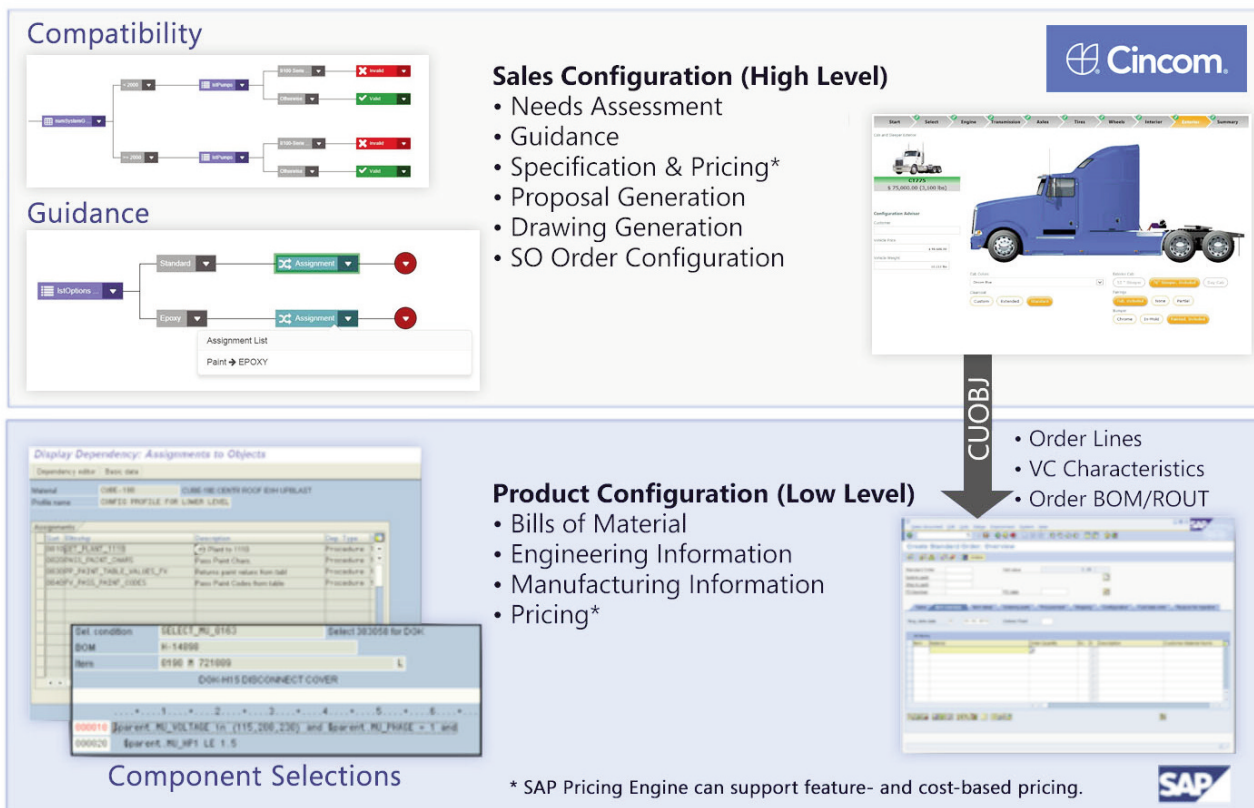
Compatibility

ItemSystemO... | <= 2000 | lstPumps | 6100 Seri... | Invalid | Otherwise | Valid | >= 2000 | lstPumps | 6100 Seri... | Invalid | Otherwise | Valid

Guidance

lstOptions ... | Standard | Assignment | Epoxy | Assignment

Assignment List

Paint → EPOXY

Cincom

Sales Configuration (High Level)
• Needs Assessment
• Guidance
• Specification & Pricing*
• Proposal Generation
• Drawing Generation
• SO Order Configuration

Start | Select | Engine | Transmission | Axles | Tires | Wheels | Interior | Exterior | Summary

$ 75,000.00

Configuration Advisor

CUOBJ

• Order Lines
• VC Characteristics
• Order BOM/ROUT

Display Dependency: Assignments to Objects

Dependency editor | Basic data

Material | CUBE-100 | CUBE-100 CENTR ROOF EXH UPBLAST
Profile name | CONFIG PROFILE FOR LIMER LEVEL

Assignments

| Sort. Dependency | Description | Dep. Type |
|---|---|---|
| 0010SET_PLANT_1110 | Plant to 1110 | Procedure |
| 0020PASS_PAINT_CHARS | Pass Paint Chars | Procedure |
| 0030PP_PAINT_TABLE_VALUES_FV | Returns paint values from tabl | Procedure |
| 0040PV_PASS_PAINT_CODES | Pass Paint Codes from table | Procedure |

Sel. condition | SELECT_MU_0163 | Select 303058 for DOK
BOM | H-14898
Item | 0190 M 721009 | L
DOK-H15 DISCONNECT COVER

000010 $parent.MU_VOLTAGE in (115,208,230) and $parent.MU_PHASE = 1 and
000020 $parent.MU_HP1 LE 1.5

Component Selections

Product Configuration (Low Level)
• Bills of Material
• Engineering Information
• Manufacturing Information
• Pricing*

Create Standard Order: Overview

* SAP Pricing Engine can support feature- and cost-based pricing.

SAP